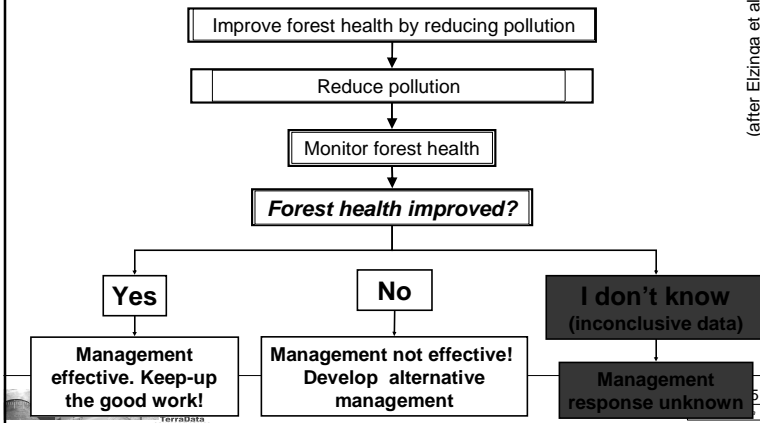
Improve forest health by reducing pollution

Reduce pollution

Monitor forest health

Forest health improved?

Yes

No

I don't know (inconclusive data)

Management effective. Keep-up the good work!

Management not effective! Develop alternative management

Management response unknown

(after Elzinga et al

TerraData